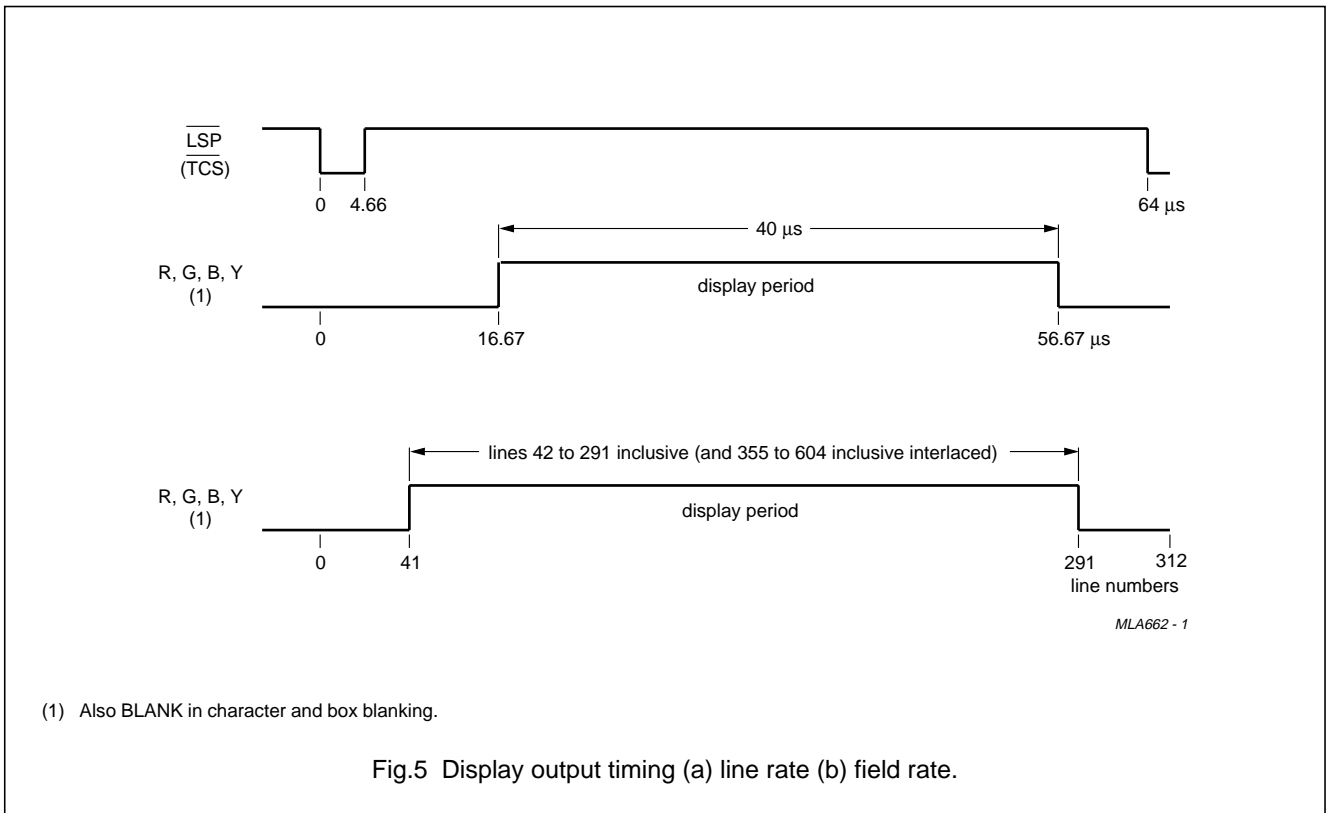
$\overline{\text{LSP}}$
($\overline{\text{TCS}}$)

0 4.66 64 μs

40 μs

R, G, B, Y
(1)

display period

0 16.67 56.67 μs

lines 42 to 291 inclusive (and 355 to 604 inclusive interlaced)

R, G, B, Y
(1)

display period

0 41 291 312
line numbers

MLA662 - 1

(1) Also BLANK in character and box blanking.

Fig.5 Display output timing (a) line rate (b) field rate.